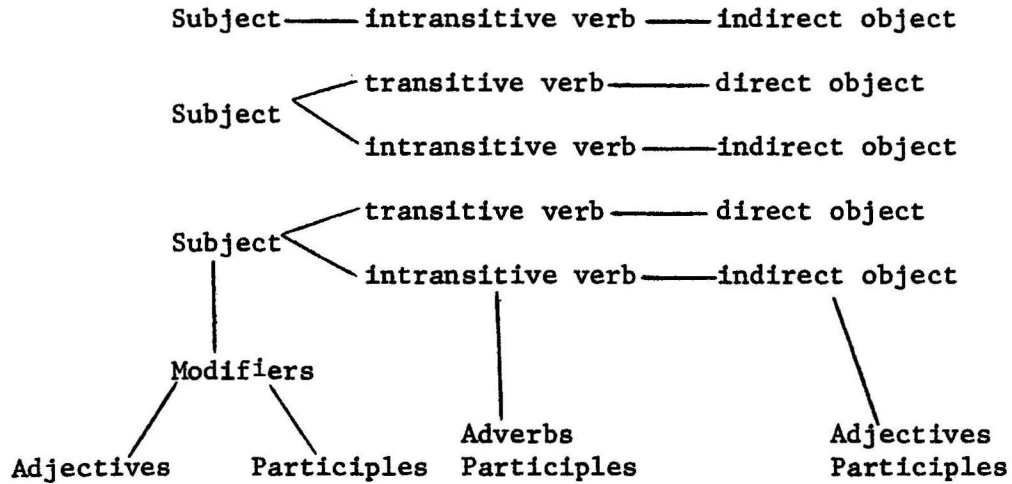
Subject intransitive verb indirect object

Subject transitive verb direct object
intransitive verb indirect object

Subject transitive verb direct object
intransitive verb indirect object

Modifiers

Adjectives Participles

Adverbs
Participles

Adjectives
Participles